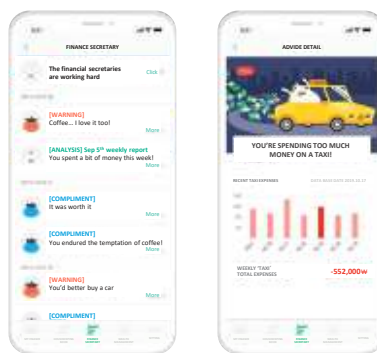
FINANCE SECRETARY

The financial secretaries are working hard

Click

[WARNING]
Coffee... I love it too!

More

[ANALYSIS] Sep 5th weekly report
You spent a bit of money this week!

More

[COMPLIMENT]
It was worth it

More

[COMPLIMENT]
You endured the temptation of coffee!

More

[WARNING]
You'd better buy a car

More

[COMPLIMENT]

ADVIDE DETAIL

YOU'RE SPENDING TOO MUCH MONEY ON A TAXI!

RECENT TAXI EXPENSES

WEEKLY 'TAXI' TOTAL EXPENSES

-552,000w